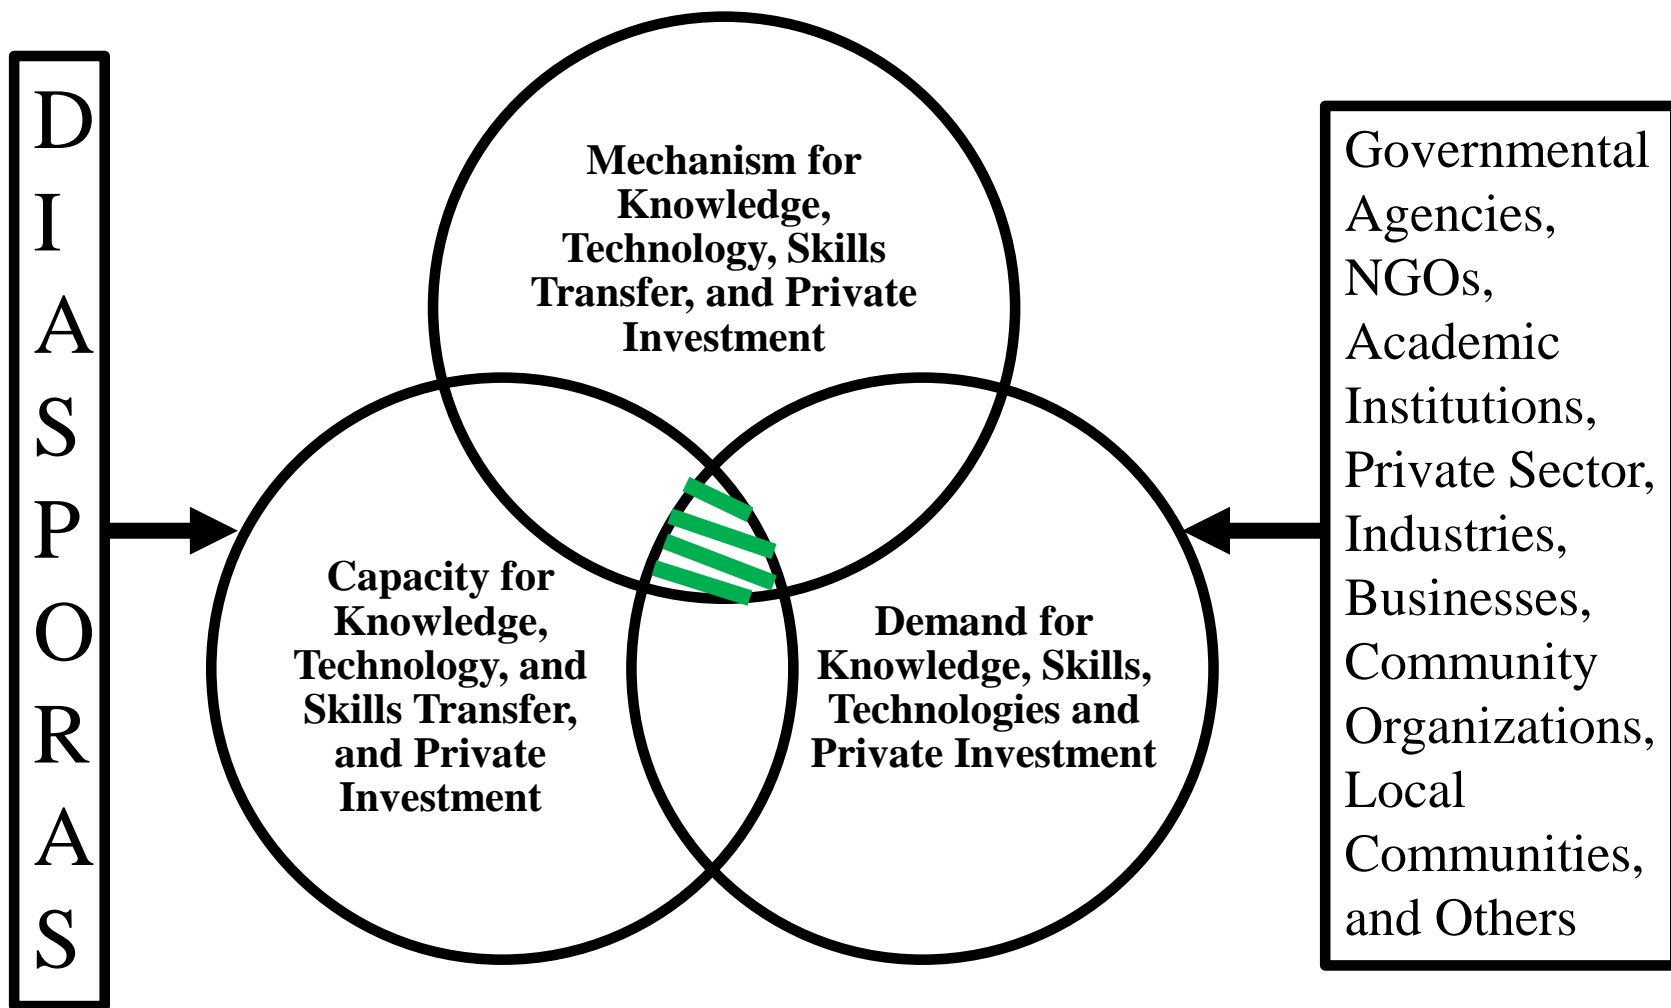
DIASPORAS

Mechanism for Knowledge, Technology, Skills Transfer, and Private Investment

Capacity for Knowledge, Technology, and Skills Transfer, and Private Investment

Demand for Knowledge, Skills, Technologies and Private Investment

Governmental Agencies, NGOs, Academic Institutions, Private Sector, Industries, Businesses, Community Organizations, Local Communities, and Others